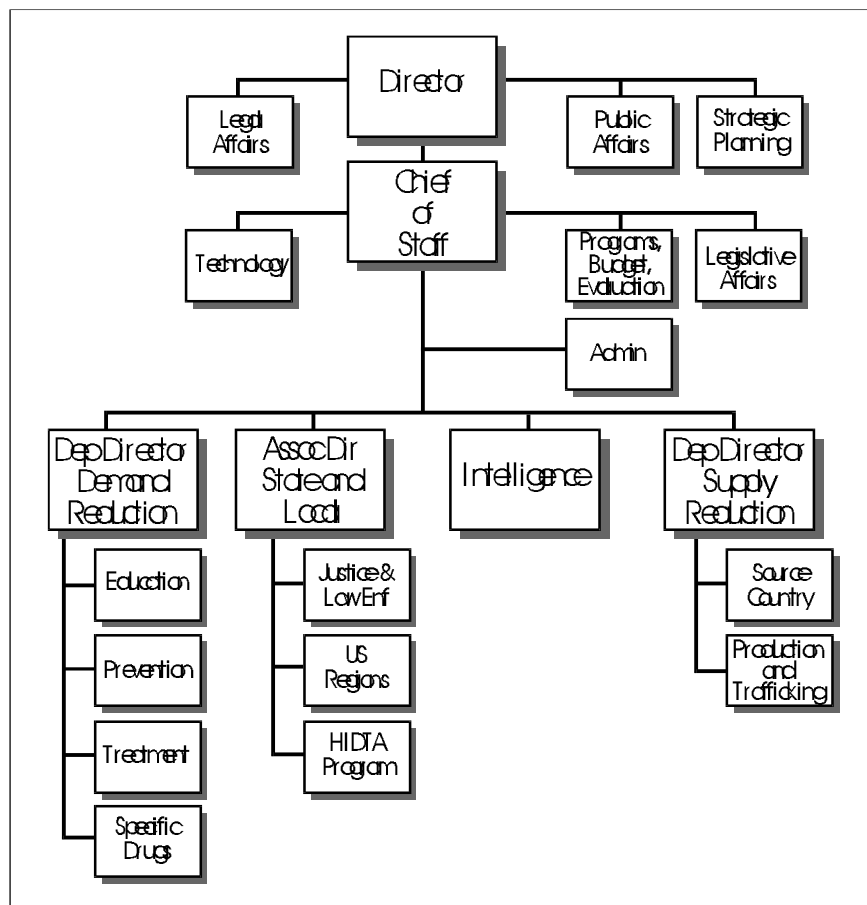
Director

Legal Affairs

Public Affairs

Strategic Planning

Chief of Staff

Technology

Programs, Budget, Evaluation

Legislative Affairs

Admin

Dep Director Demand Reduction

Education

Prevention

Treatment

Specific Drugs

Assoc Dir State and Local

Justice & Law Enf

US Regions

HIDTA Program

Intelligence

Dep Director Supply Reduction

Source Country

Production and Trafficking